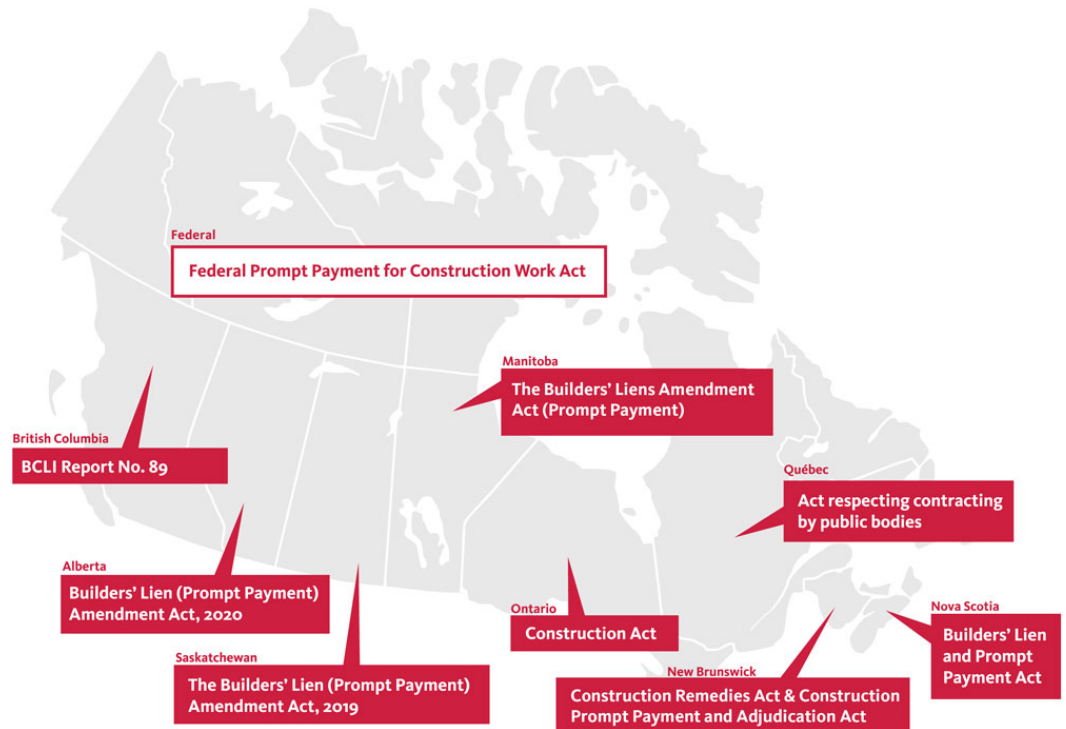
Federal

Federal Prompt Payment for Construction Work Act

Manitoba

The Builders' Liens Amendment Act (Prompt Payment)

British Columbia

BCLI Report No. 89

Québec

Act respecting contracting by public bodies

Alberta

Builders' Lien (Prompt Payment) Amendment Act, 2020

Ontario

Construction Act

Nova Scotia

Builders' Lien and Prompt Payment Act

Saskatchewan

The Builders' Lien (Prompt Payment) Amendment Act, 2019

New Brunswick

Construction Remedies Act & Construction Prompt Payment and Adjudication Act